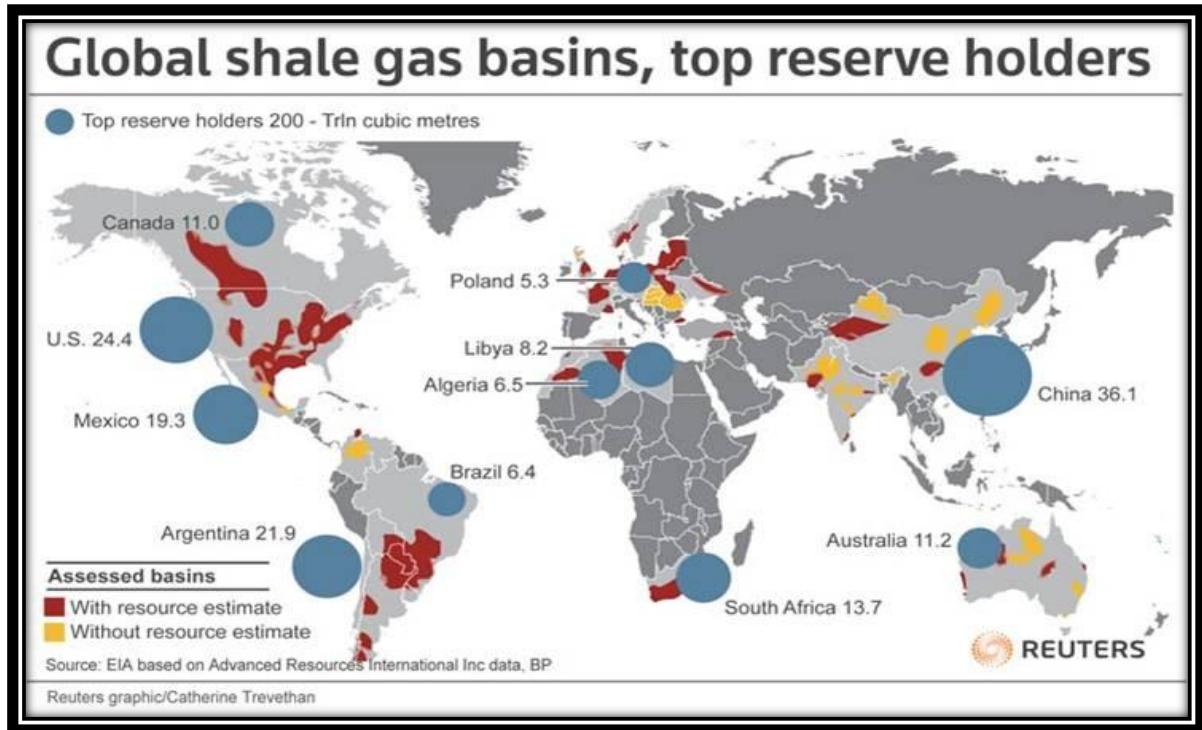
Global shale gas basins, top reserve holders

Top reserve holders 200 - Trln cubic metres

Canada 11.0

U.S. 24.4

Mexico 19.3

Poland 5.3

Libya 8.2

Algeria 6.5

China 36.1

Brazil 6.4

Argentina 21.9

Australia 11.2

South Africa 13.7

Assessed basins
With resource estimate
Without resource estimate

Source: EIA based on Advanced Resources International Inc data, BP

REUTERS

Reuters graphic/Catherine Trevethan